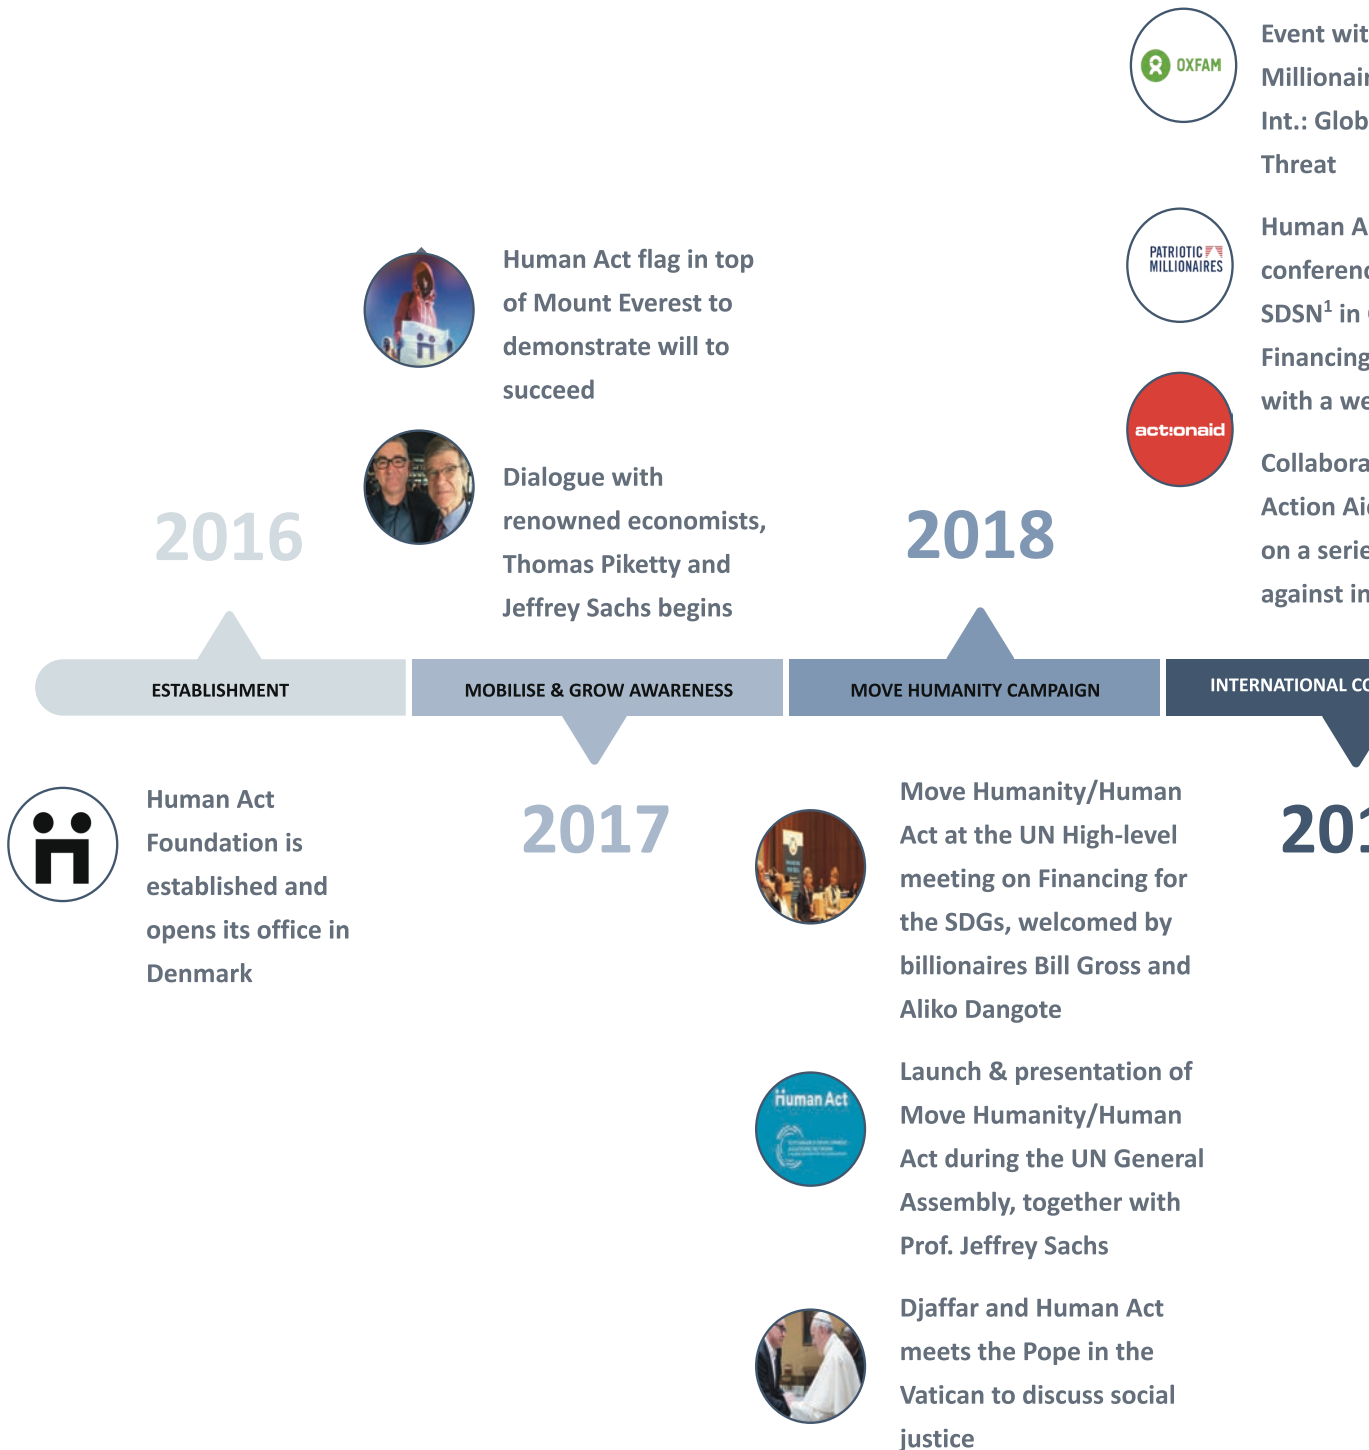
OXFAM

Event wit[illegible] Millionai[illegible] Int.: Glob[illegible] Threat

PATRIOTIC MILLIONAIRES

Human A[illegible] conferen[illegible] SDSN$^1$ in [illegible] Financing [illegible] with a we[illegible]

act:onaid

Collabora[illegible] Action Ai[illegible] on a serie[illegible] against in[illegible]

Human Act flag in top of Mount Everest to demonstrate will to succeed

Dialogue with renowned economists, Thomas Piketty and Jeffrey Sachs begins

2016

2018

ESTABLISHMENT

MOBILISE & GROW AWARENESS

MOVE HUMANITY CAMPAIGN

INTERNATIONAL C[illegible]

Human Act Foundation is established and opens its office in Denmark

2017

Move Humanity/Human Act at the UN High-level meeting on Financing for the SDGs, welcomed by billionaires Bill Gross and Aliko Dangote

20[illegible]

Human Act

Launch & presentation of Move Humanity/Human Act during the UN General Assembly, together with Prof. Jeffrey Sachs

Djaffar and Human Act meets the Pope in the Vatican to discuss social justice